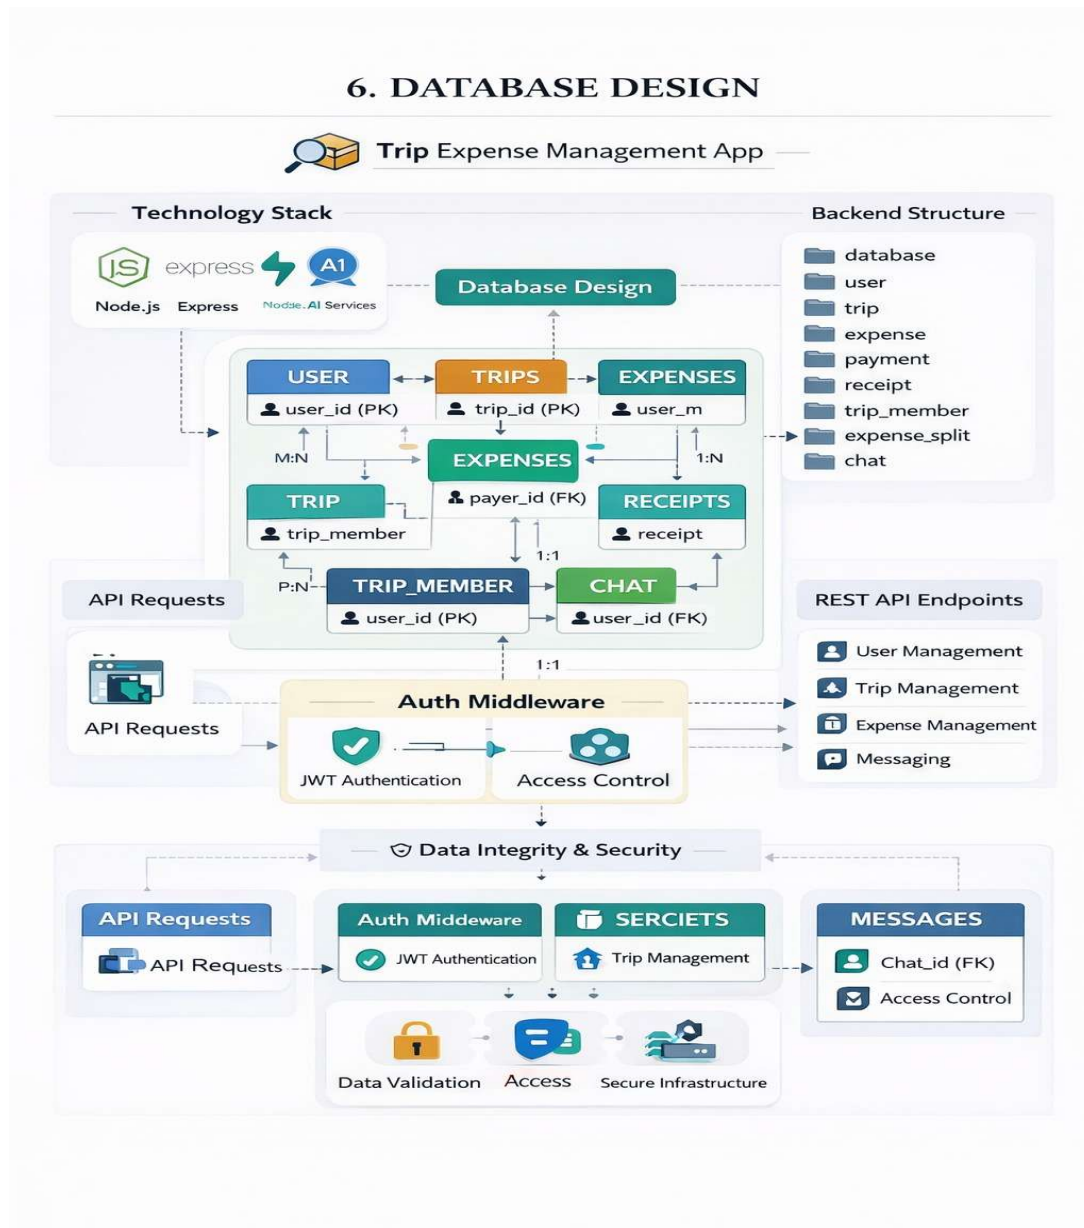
6. DATABASE DESIGN

Trip Expense Management App

Technology Stack

JS express A1

Node.js Express Nodae.AI Services

Backend Structure

database
user
trip
expense
payment
receipt
trip_member
expense_split
chat

Database Design

USER
user_id (PK)

TRIPS
trip_id (PK)

EXPENSES
user_m

M:N

EXPENSES
payer_id (FK)

1:N

TRIP
trip_member

RECEIPTS
receipt

1:1

P:N

TRIP_MEMBER
user_id (PK)

CHAT
user_id (FK)

API Requests

API Requests

1:1

Auth Middleware

JWT Authentication

Access Control

REST API Endpoints

User Management
Trip Management
Expense Management
Messaging

Data Integrity & Security

API Requests
API Requests

Auth Middleware
JWT Authentication

SERCIETS
Trip Management

MESSAGES
Chat_id (FK)
Access Control

Data Validation
Access
Secure Infrastructure